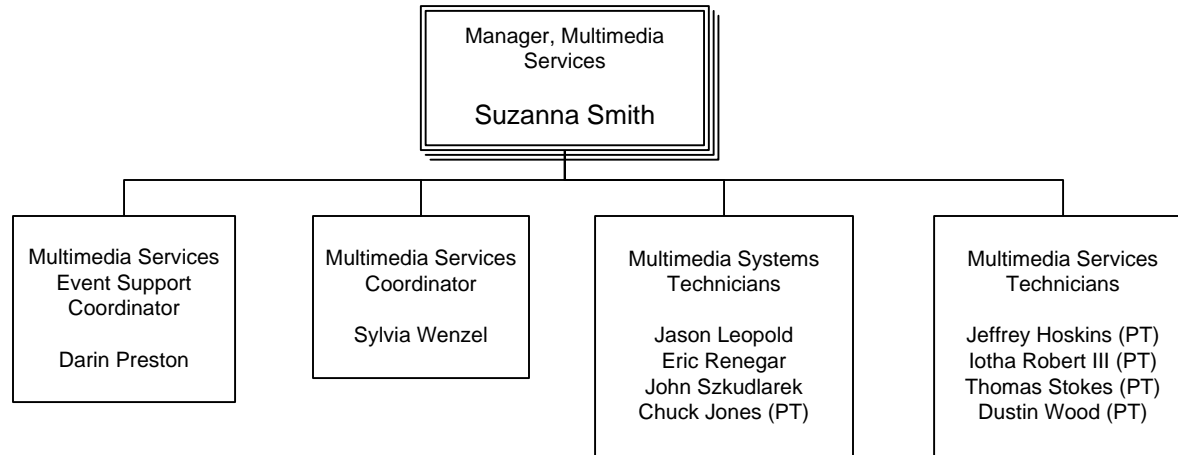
Manager, Multimedia Services

Suzanna Smith

Multimedia Services Event Support Coordinator

Darin Preston

Multimedia Services Coordinator

Sylvia Wenzel

Multimedia Systems Technicians

Jason Leopold
Eric Renegar
John Szkudlarek
Chuck Jones (PT)

Multimedia Services Technicians

Jeffrey Hoskins (PT)
Iotha Robert III (PT)
Thomas Stokes (PT)
Dustin Wood (PT)